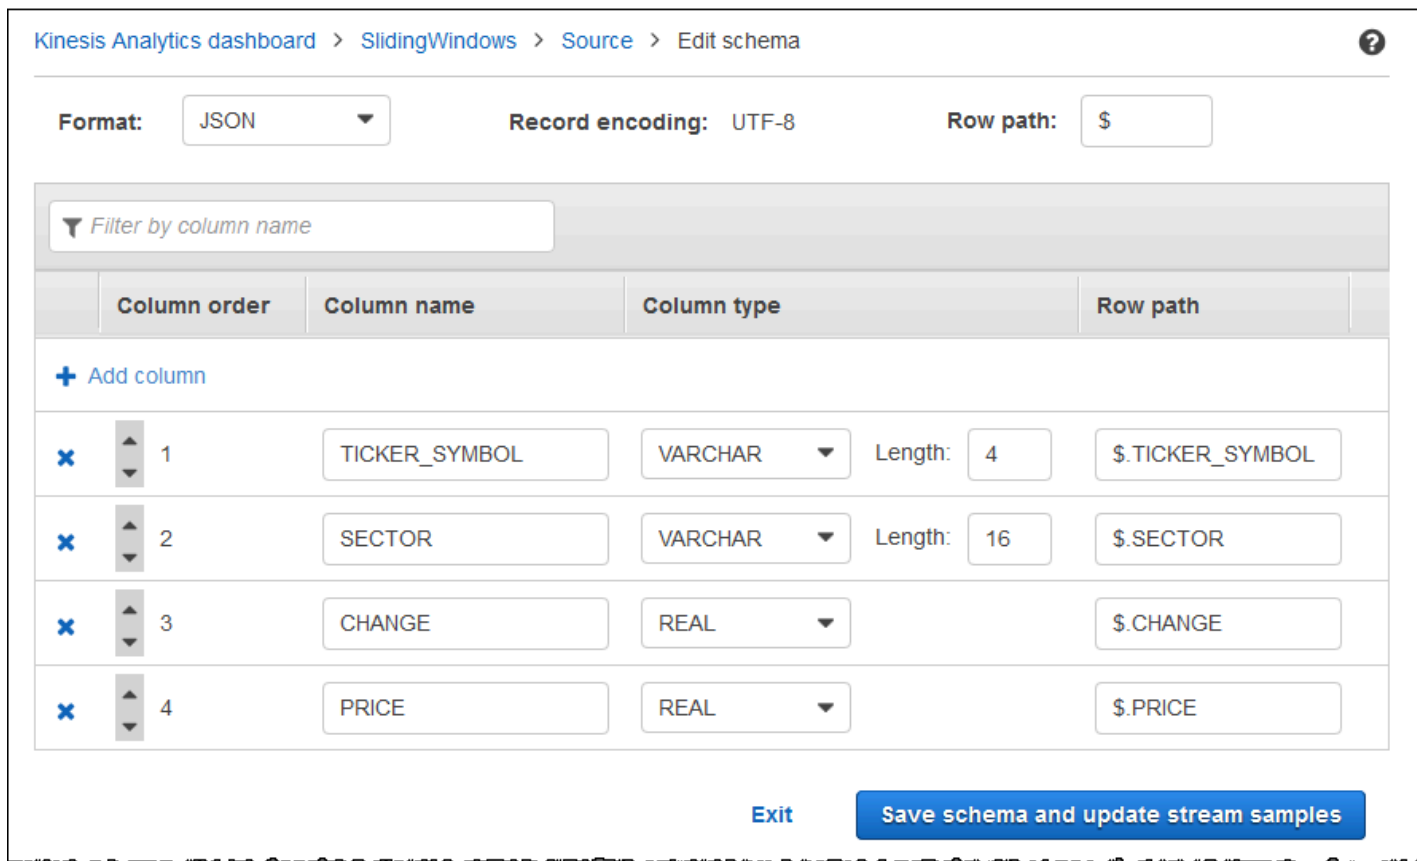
Kinesis Analytics dashboard > SlidingWindows > Source > Edit schema

Format: JSON Record encoding: UTF-8 Row path: $

Filter by column name

| Column order | Column name | Column type | | Row path |
|---|---|---|---|---|
| + Add column | | | | |
| 1 | TICKER_SYMBOL | VARCHAR | Length: 4 | $.TICKER_SYMBOL |
| 2 | SECTOR | VARCHAR | Length: 16 | $.SECTOR |
| 3 | CHANGE | REAL | | $.CHANGE |
| 4 | PRICE | REAL | | $.PRICE |

Exit Save schema and update stream samples